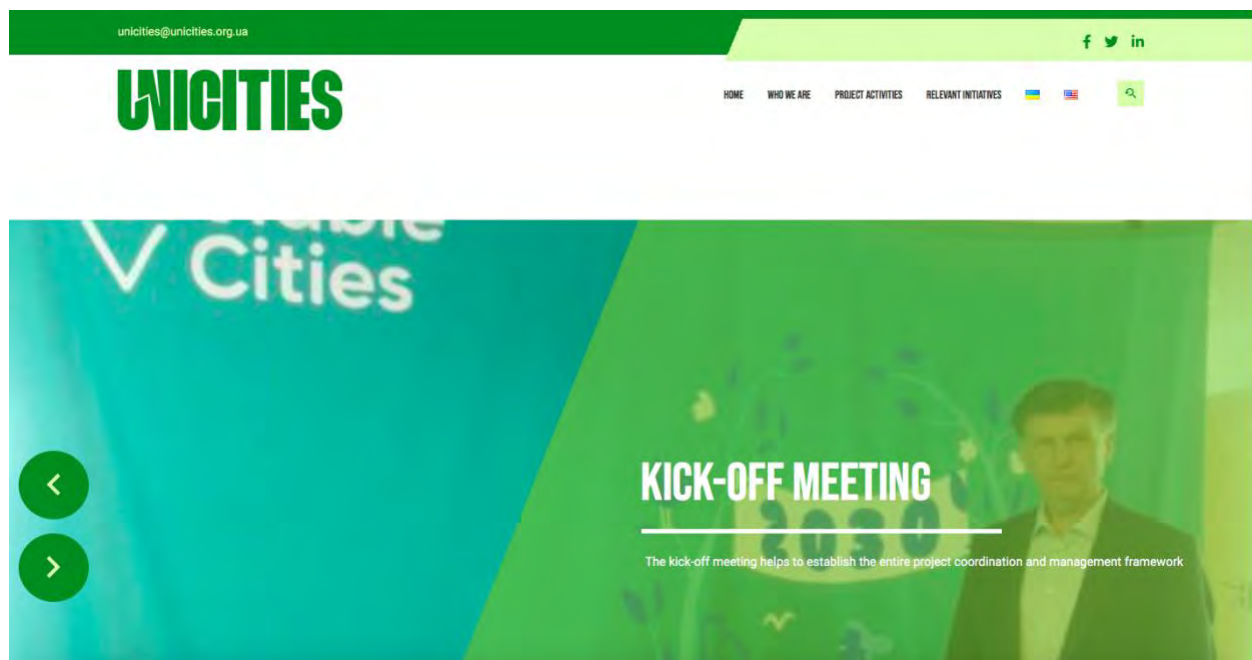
unicities@unicities.org.ua

UNICITIES

HOME WHO WE ARE PROJECT ACTIVITIES RELEVANT INITIATIVES

Cities

KICK-OFF MEETING

The kick-off meeting helps to establish the entire project coordination and management framework